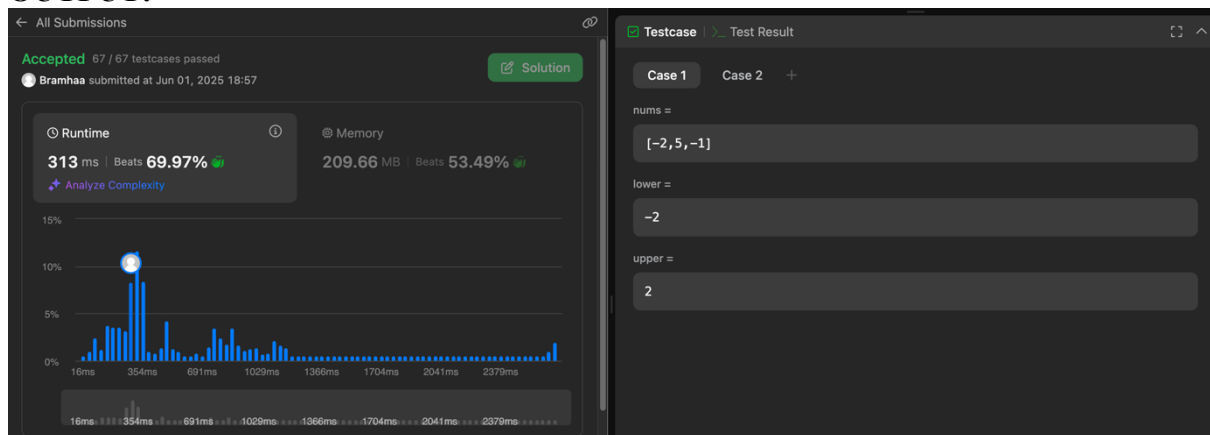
← All Submissions

Accepted 67 / 67 testcases passed

Bramhaa submitted at Jun 01, 2025 18:57

Solution

Runtime

313 ms | Beats 69.97%

Analyze Complexity

Memory

209.66 MB | Beats 53.49%

15%

10%

5%

0%

16ms 354ms 691ms 1029ms 1366ms 1704ms 2041ms 2379ms

16ms 354ms 691ms 1029ms 1366ms 1704ms 2041ms 2379ms

Testcase | >_ Test Result

Case 1 Case 2 +

nums =

[-2,5,-1]

lower =

-2

upper =

2